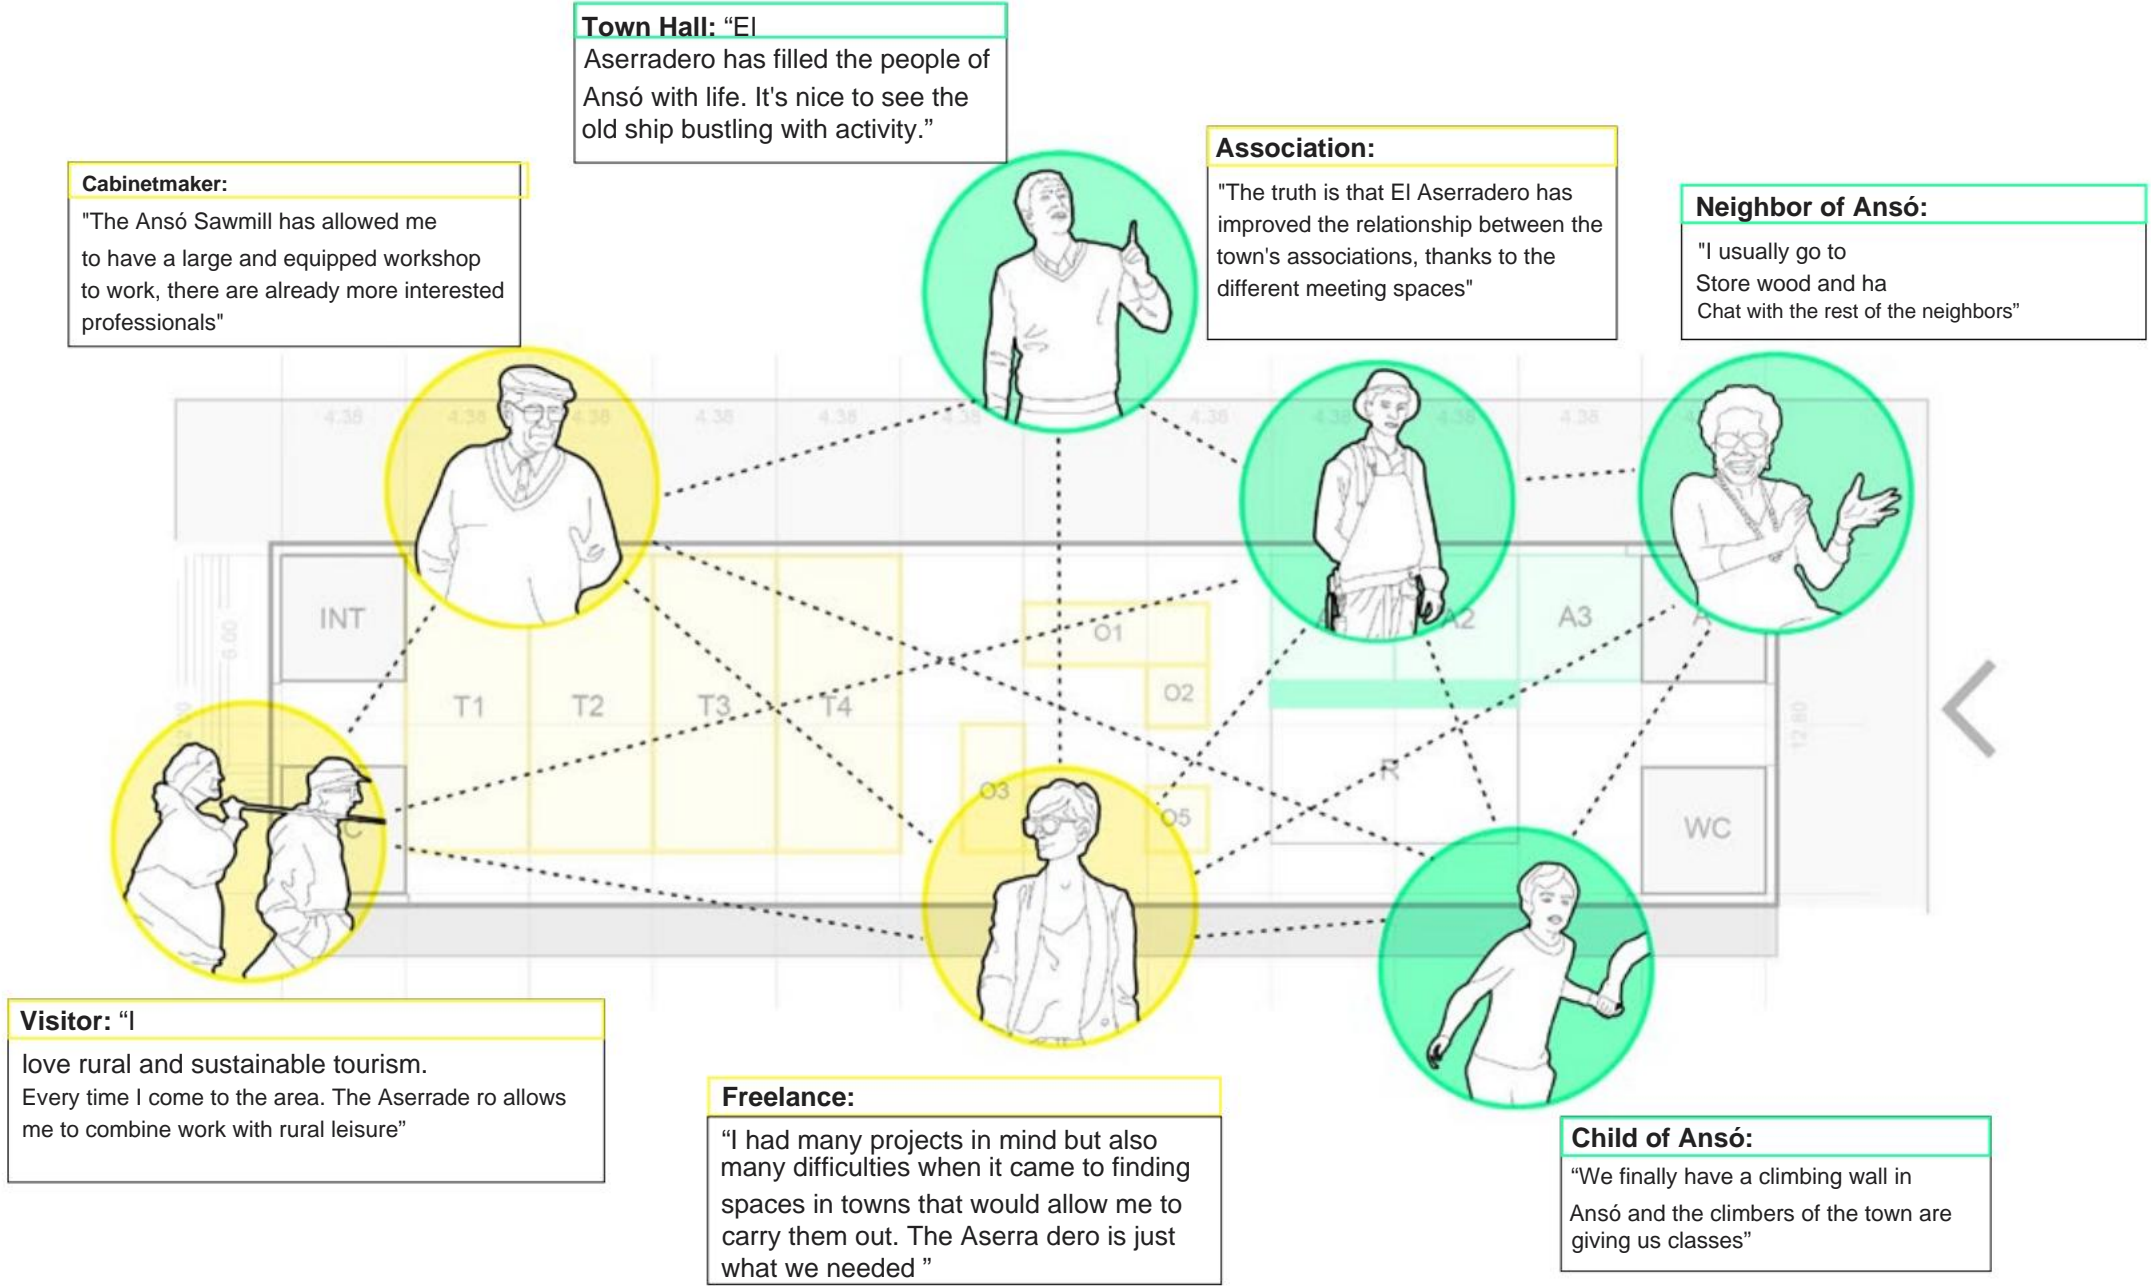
Town Hall: “El Aserradero has filled the people of Ansó with life. It's nice to see the old ship bustling with activity.”

Cabinetmaker:
"The Ansó Sawmill has allowed me to have a large and equipped workshop to work, there are already more interested professionals"

Association:
"The truth is that El Aserradero has improved the relationship between the town's associations, thanks to the different meeting spaces"

Neighbor of Ansó:
"I usually go to Store wood and ha Chat with the rest of the neighbors”

4.38 4.38 4.38 4.38 4.38 4.38 4.38 4.38 4.38 4.38 4.38

INT

T1 T2 T3 T4

O1 O2 O3 O5

A2 A3 A

R

WC

6.00

12.80

Visitor: “I love rural and sustainable tourism. Every time I come to the area. The Aserrade ro allows me to combine work with rural leisure”

Freelance:
“I had many projects in mind but also many difficulties when it came to finding spaces in towns that would allow me to carry them out. The Aserra dero is just what we needed ”

Child of Ansó:
“We finally have a climbing wall in Ansó and the climbers of the town are giving us classes”